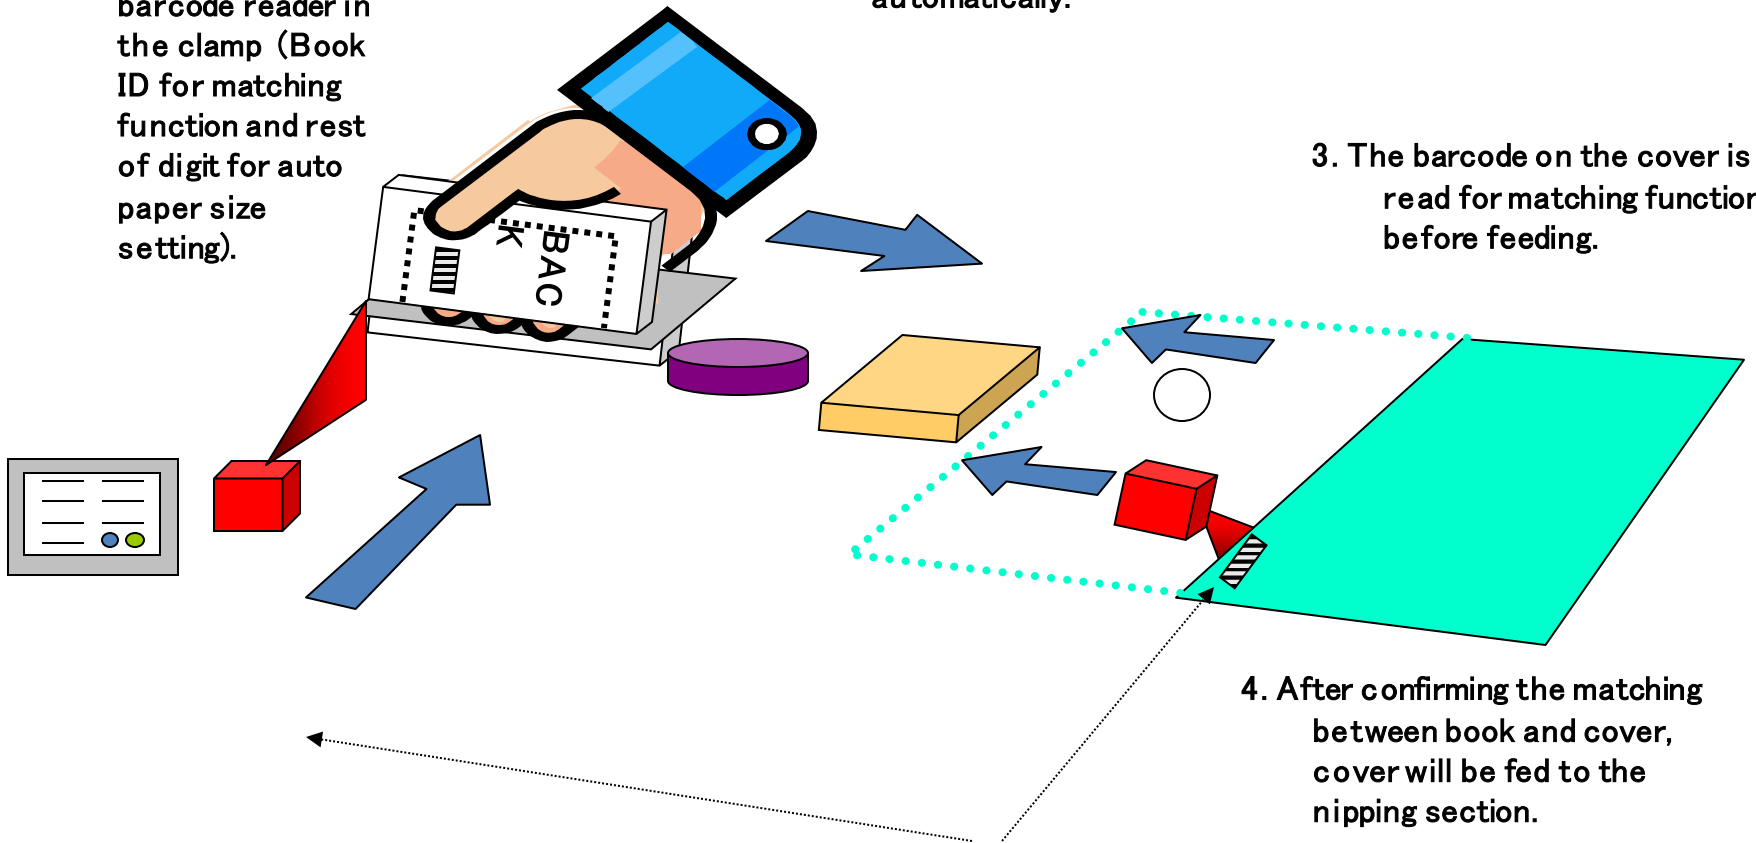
barcode reader in the clamp (Book ID for matching function and rest of digit for auto paper size setting).

automatically.

BAC
K

3. The barcode on the cover is read for matching functior before feeding.

4. After confirming the matching between book and cover, cover will be fed to the nipping section.